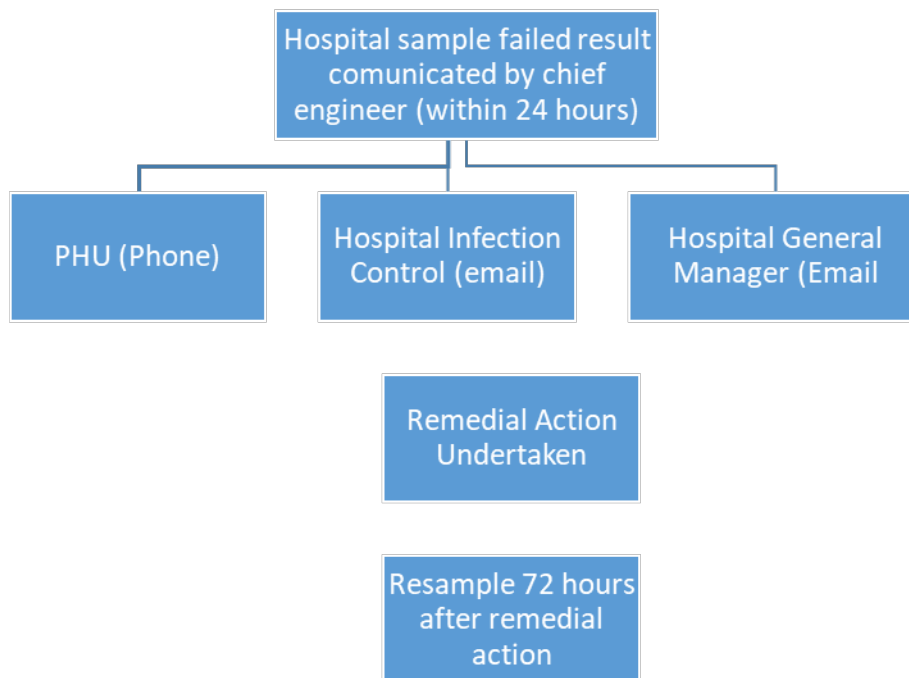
Hospital sample failed result comunicated by chief engineer (within 24 hours)

PHU (Phone)

Hospital Infection Control (email)

Hospital General Manager (Email

Remedial Action Undertaken

Resample 72 hours after remedial action